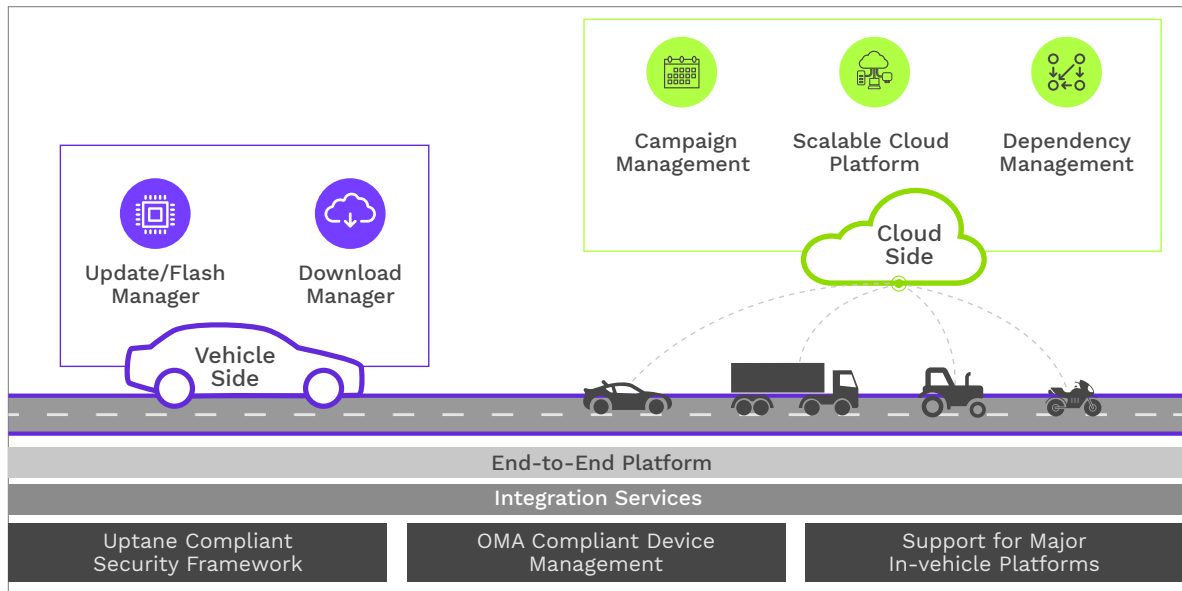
Campaign Management

Scalable Cloud Platform

Dependency Management

Cloud Side

Update/Flash Manager

Download Manager

Vehicle Side

End-to-End Platform

Integration Services

Uptane Compliant Security Framework

OMA Compliant Device Management

Support for Major In-vehicle Platforms